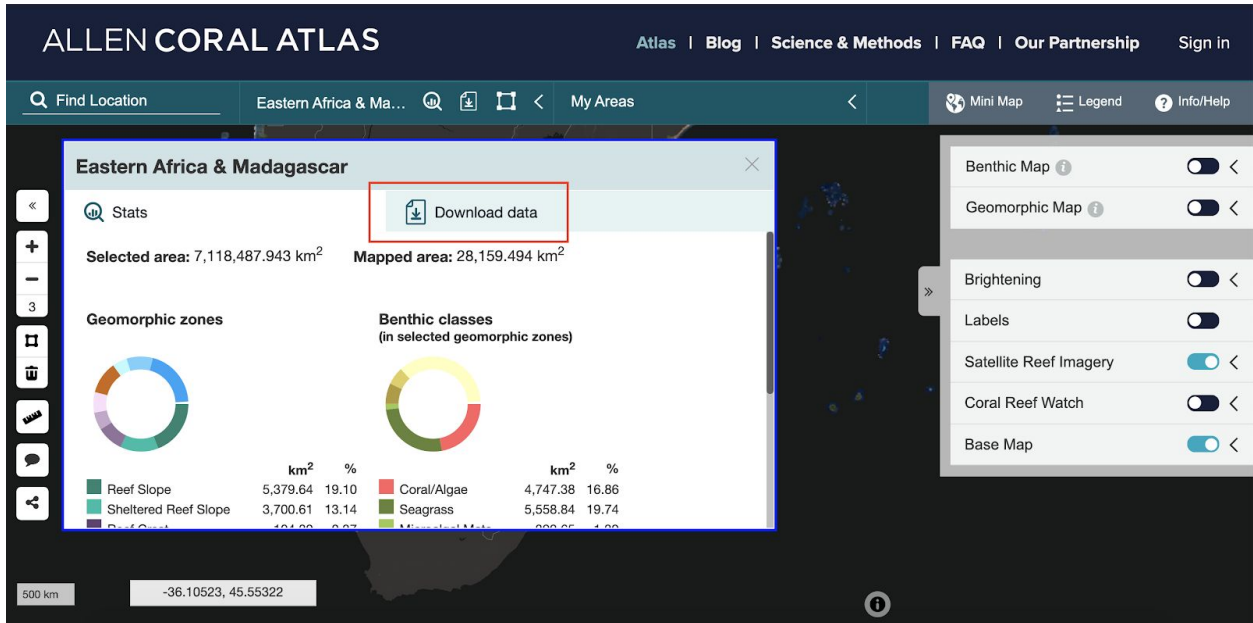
ALLEN CORAL ATLAS

Atlas | Blog | Science & Methods | FAQ | Our Partnership Sign in

Find Location

Eastern Africa & Ma...

My Areas

Mini Map Legend Info/Help

Eastern Africa & Madagascar

Stats

Download data

Selected area: 7,118,487.943 km$^2$

Mapped area: 28,159.494 km$^2$

Geomorphic zones

Benthic classes (in selected geomorphic zones)

| | km$^2$ | % |
|---|---|---|
| Reef Slope | 5,379.64 | 19.10 |
| Sheltered Reef Slope | 3,700.61 | 13.14 |
| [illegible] | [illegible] | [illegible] |

| | km$^2$ | % |
|---|---|---|
| Coral/Algae | 4,747.38 | 16.86 |
| Seagrass | 5,558.84 | 19.74 |
| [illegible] | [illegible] | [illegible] |

Benthic Map

Geomorphic Map

Brightening

Labels

Satellite Reef Imagery

Coral Reef Watch

Base Map

«

+

−

3

»

500 km

-36.10523, 45.55322